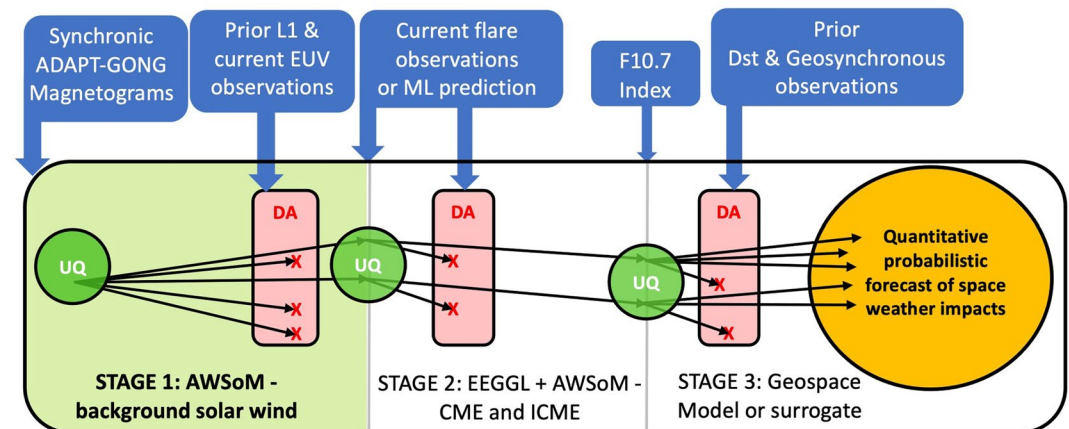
Synchronic ADAPT-GONG Magnetograms

Prior L1 & current EUV observations

Current flare observations or ML prediction

F10.7 Index

Prior Dst & Geosynchronous observations

UQ

DA

X

X

X

UQ

DA

X

X

UQ

DA

X

X

Quantitative probabilistic forecast of space weather impacts

STAGE 1: AWSoM - background solar wind

STAGE 2: EEGGL + AWSoM - CME and ICME

STAGE 3: Geospace Model or surrogate